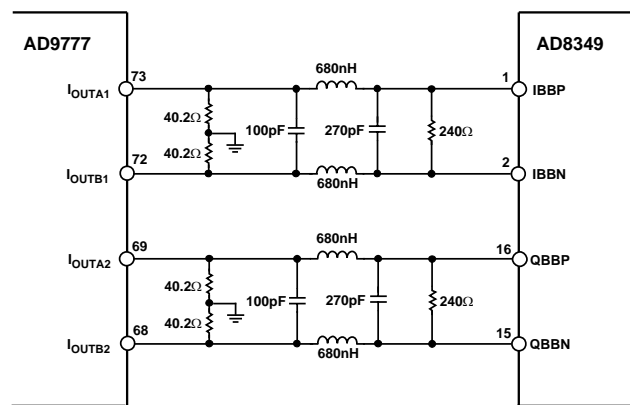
AD9777

AD8349

$I_{OUTA1}$ 73

680nH

1 IBBP

40.2Ω

100pF

270pF

240Ω

40.2Ω

$I_{OUTB1}$ 72

680nH

2 IBBN

$I_{OUTA2}$ 69

680nH

16 QBBP

40.2Ω

100pF

270pF

240Ω

40.2Ω

$I_{OUTB2}$ 68

680nH

15 QBBN